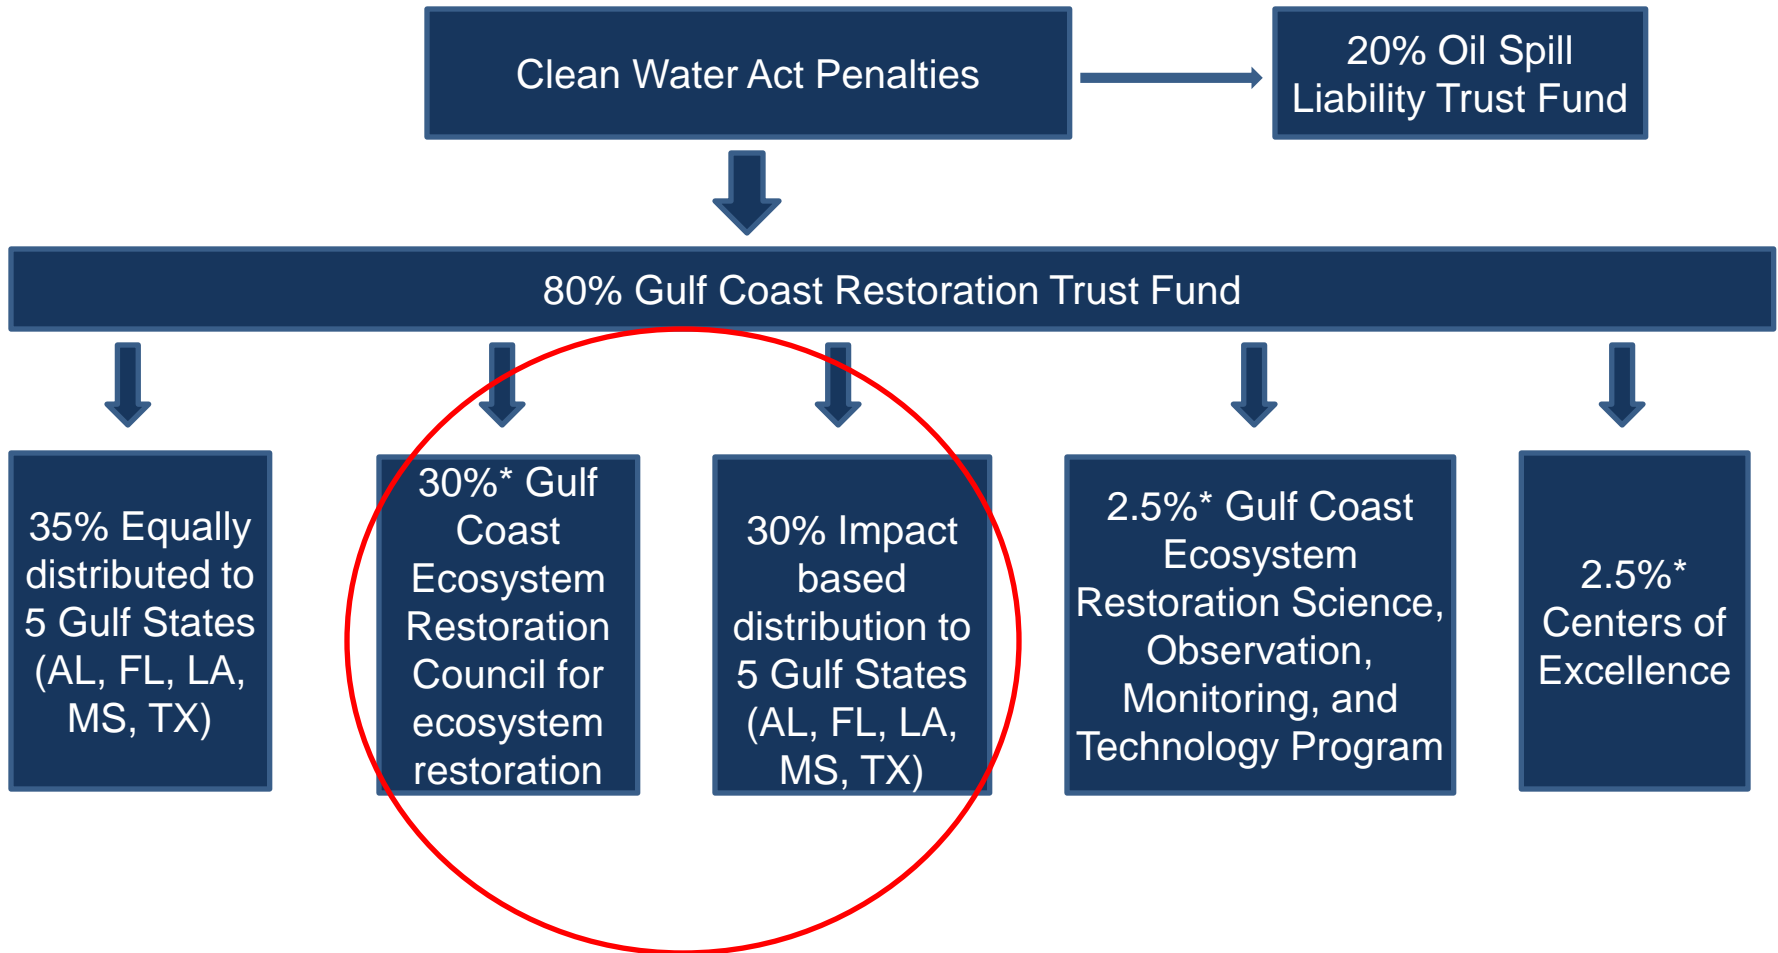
Clean Water Act Penalties

20% Oil Spill Liability Trust Fund

80% Gulf Coast Restoration Trust Fund

35% Equally distributed to 5 Gulf States (AL, FL, LA, MS, TX)

30%* Gulf Coast Ecosystem Restoration Council for ecosystem restoration

30% Impact based distribution to 5 Gulf States (AL, FL, LA, MS, TX)

2.5%* Gulf Coast Ecosystem Restoration Science, Observation, Monitoring, and Technology Program

2.5%* Centers of Excellence